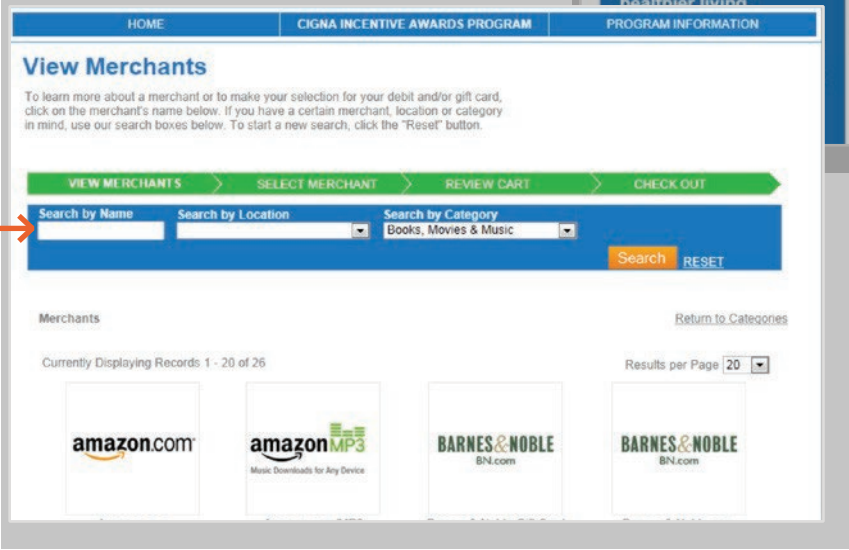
healthier living

HOME | CIGNA INCENTIVE AWARDS PROGRAM | PROGRAM INFORMATION

View Merchants

To learn more about a merchant or to make your selection for your debit and/or gift card, click on the merchant's name below. If you have a certain merchant, location or category in mind, use our search boxes below. To start a new search, click the "Reset" button.

VIEW MERCHANTS | SELECT MERCHANT | REVIEW CART | CHECK OUT

Search by Name
Search by Location
Search by Category
Books, Movies & Music
Search RESET

Merchants
Return to Categories

Currently Displaying Records 1 - 20 of 26
Results per Page 20

amazon.com

amazon MP3
Music Downloads for Any Device

BARNES&NOBLE
BN.com

BARNES&NOBLE
BN.com